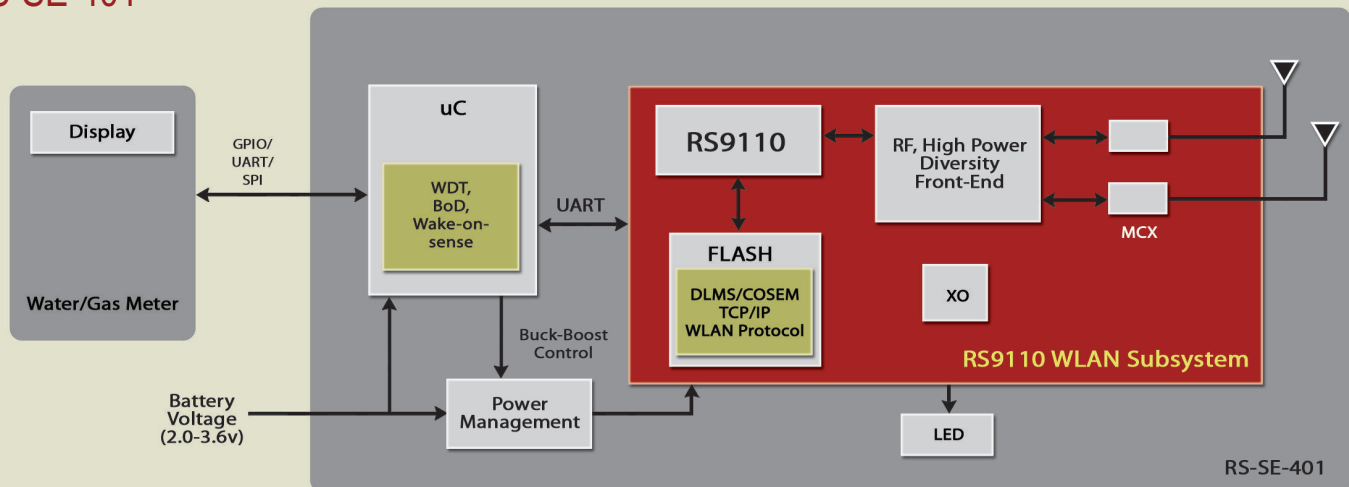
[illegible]-SE-401

Display

Water/Gas Meter

GPIO/
UART/
SPI

uC

WDT,
BoD,
Wake-on-sense

UART

Buck-Boost Control

Battery Voltage (2.0-3.6v)

Power Management

RS9110

FLASH

DLMS/COSEM
TCP/IP
WLAN Protocol

RF, High Power Diversity Front-End

MCX

XO

RS9110 WLAN Subsystem

LED

RS-SE-401